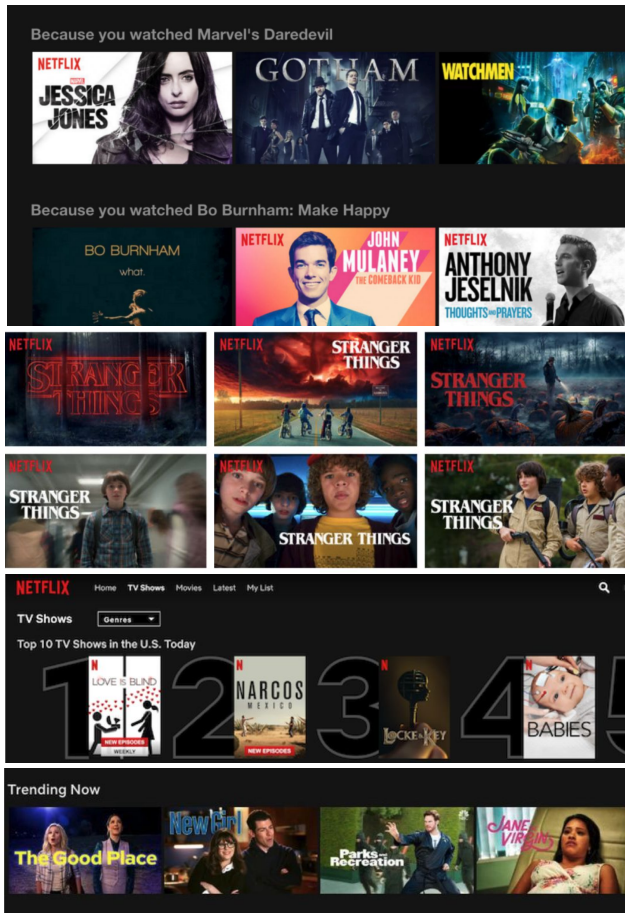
Because you watched Marvel's Daredevil

NETFLIX MARVEL JESSICA JONES

GOTHAM

WATCHMEN

Because you watched Bo Burnham: Make Happy

BO BURNHAM what.

NETFLIX JOHN MULANEY THE COMEBACK KID

NETFLIX ANTHONY JESELNIK THOUGHTS AND PRAYERS

NETFLIX STRANGER THINGS

NETFLIX STRANGER THINGS

NETFLIX STRANGER THINGS

NETFLIX STRANGER THINGS

NETFLIX STRANGER THINGS

NETFLIX STRANGER THINGS

NETFLIX Home TV Shows Movies Latest My List

TV Shows Genres

Top 10 TV Shows in the U.S. Today

1 N LOVE IS BLIND NEW EPISODES WEEKLY

2 N NARCOS MEXICO NEW EPISODES

3 N LOCKE & KEY

4 N BABIES

5

Trending Now

The Good Place

New Girl

Parks and Recreation

JANE THE VIRGIN